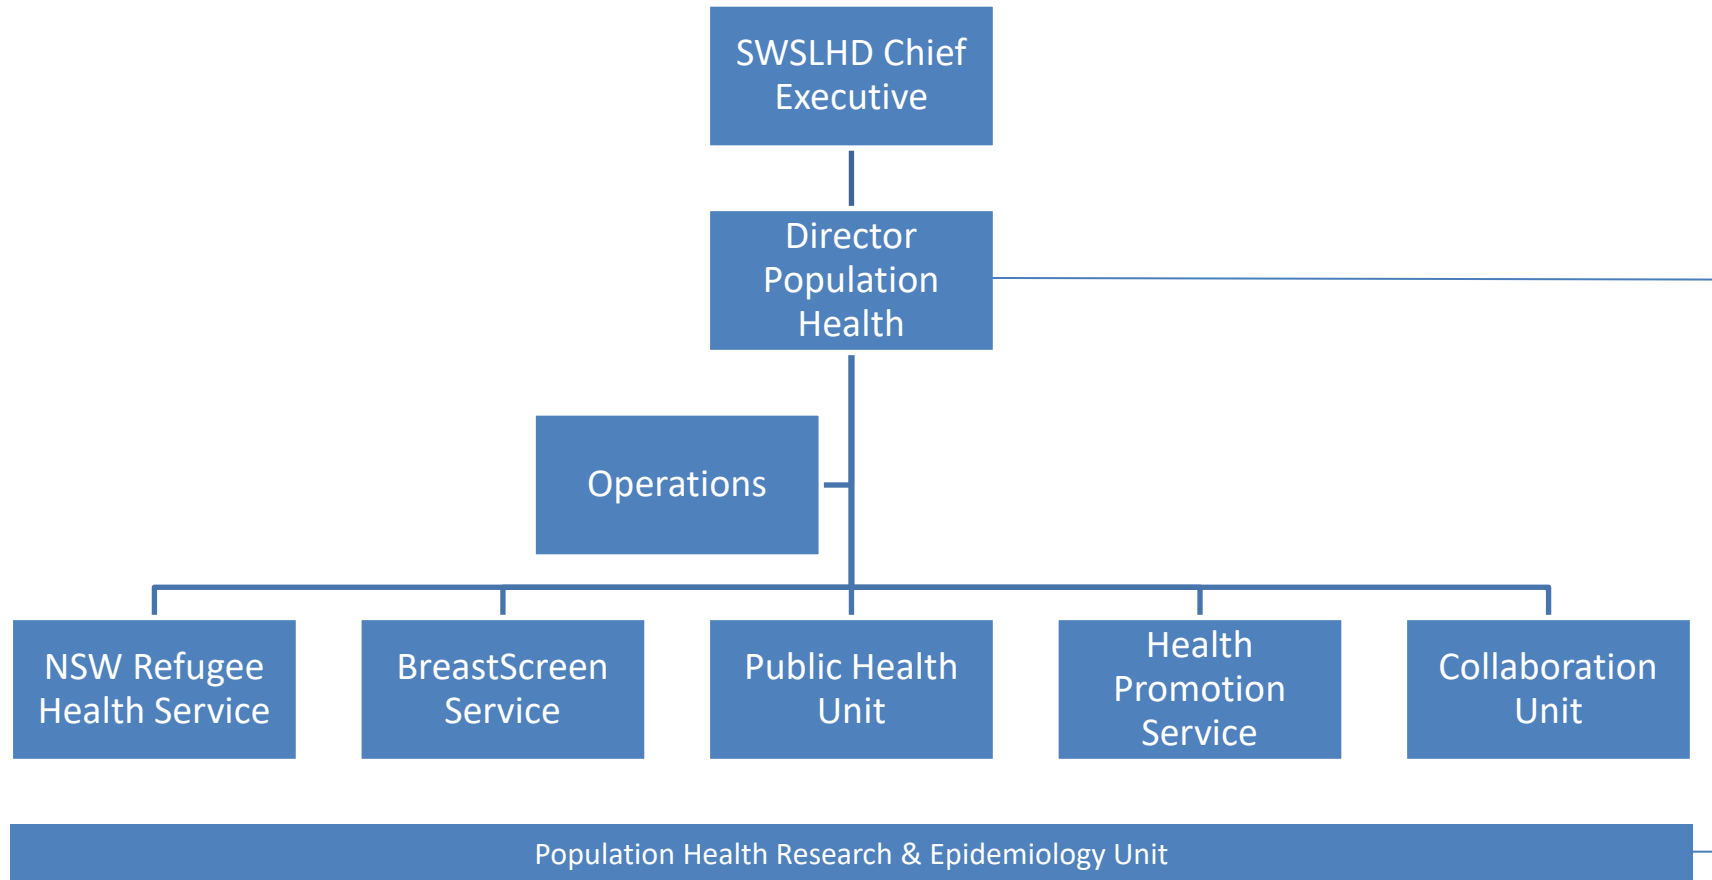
SWSLHD Chief Executive

Director Population Health

Operations

NSW Refugee Health Service

BreastScreen Service

Public Health Unit

Health Promotion Service

Collaboration Unit

Population Health Research & Epidemiology Unit